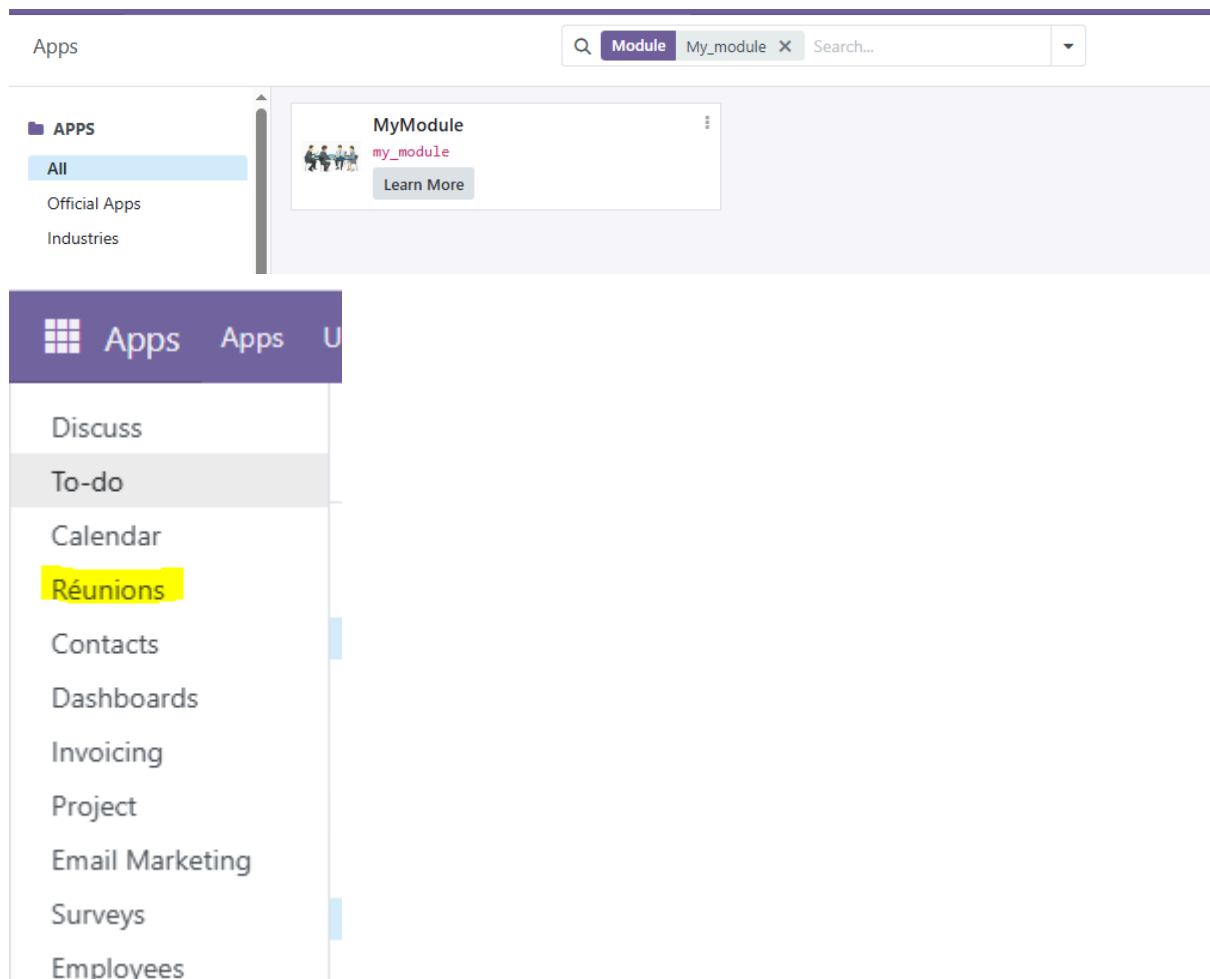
Apps

Module My_module ✕ Search...

APPS
All
Official Apps
Industries

MyModule
my_module
Learn More

Apps Apps U

Discuss
To-do
Calendar
Réunions
Contacts
Dashboards
Invoicing
Project
Email Marketing
Surveys
Employees